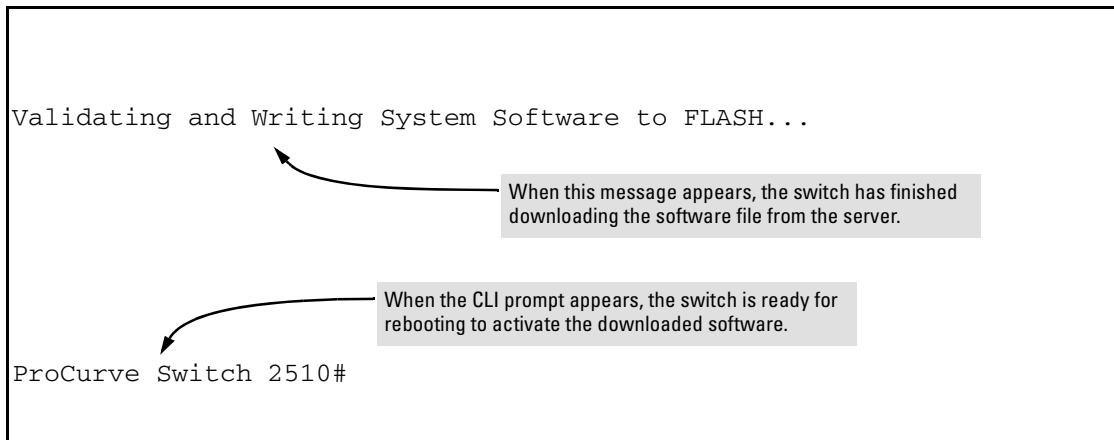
Validating and Writing System Software to FLASH...

When this message appears, the switch has finished downloading the software file from the server.

When the CLI prompt appears, the switch is ready for rebooting to activate the downloaded software.

ProCurve Switch 2510#